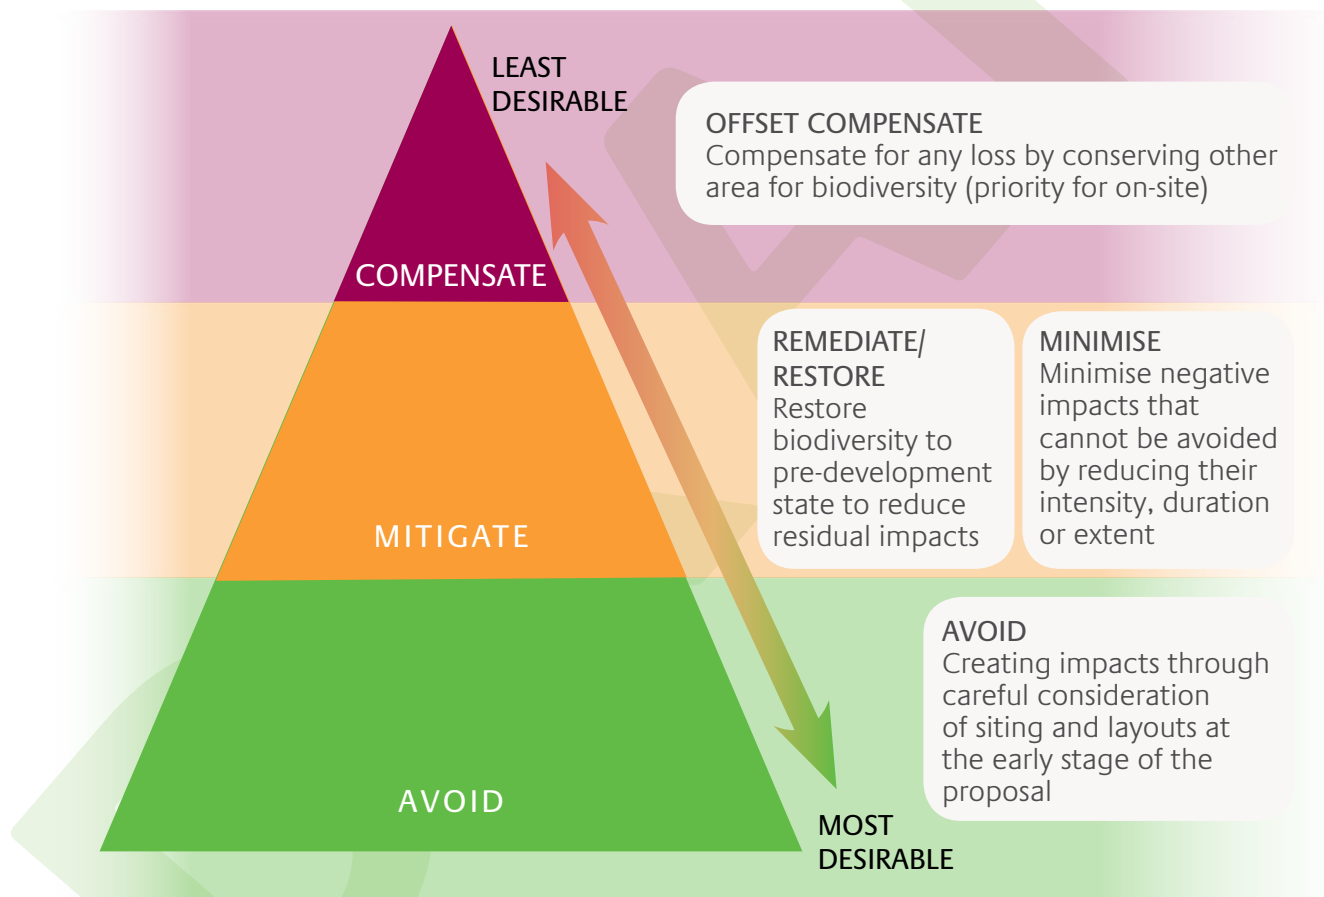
LEAST DESIRABLE

OFFSET COMPENSATE
Compensate for any loss by conserving other area for biodiversity (priority for on-site)

COMPENSATE

REMEDIATE/ RESTORE
Restore biodiversity to pre-development state to reduce residual impacts

MINIMISE
Minimise negative impacts that cannot be avoided by reducing their intensity, duration or extent

MITIGATE

AVOID
Creating impacts through careful consideration of siting and layouts at the early stage of the proposal

AVOID

MOST DESIRABLE